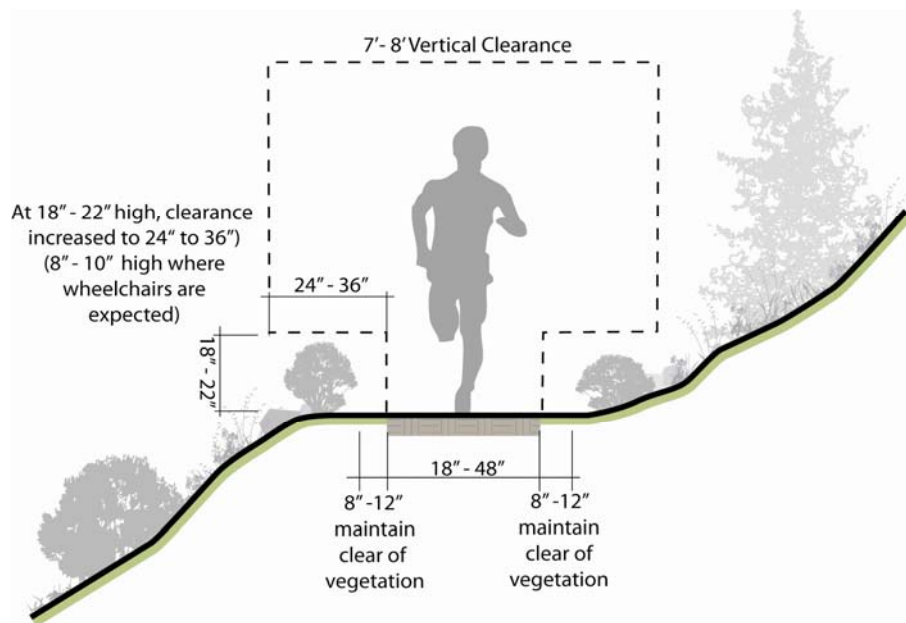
7′- 8′ Vertical Clearance

At 18″ - 22″ high, clearance increased to 24″ to 36″) (8″ - 10″ high where wheelchairs are expected)

24″ - 36″

18″ - 22″

18″ - 48″

8″ -12″ maintain clear of vegetation

8″ -12″ maintain clear of vegetation